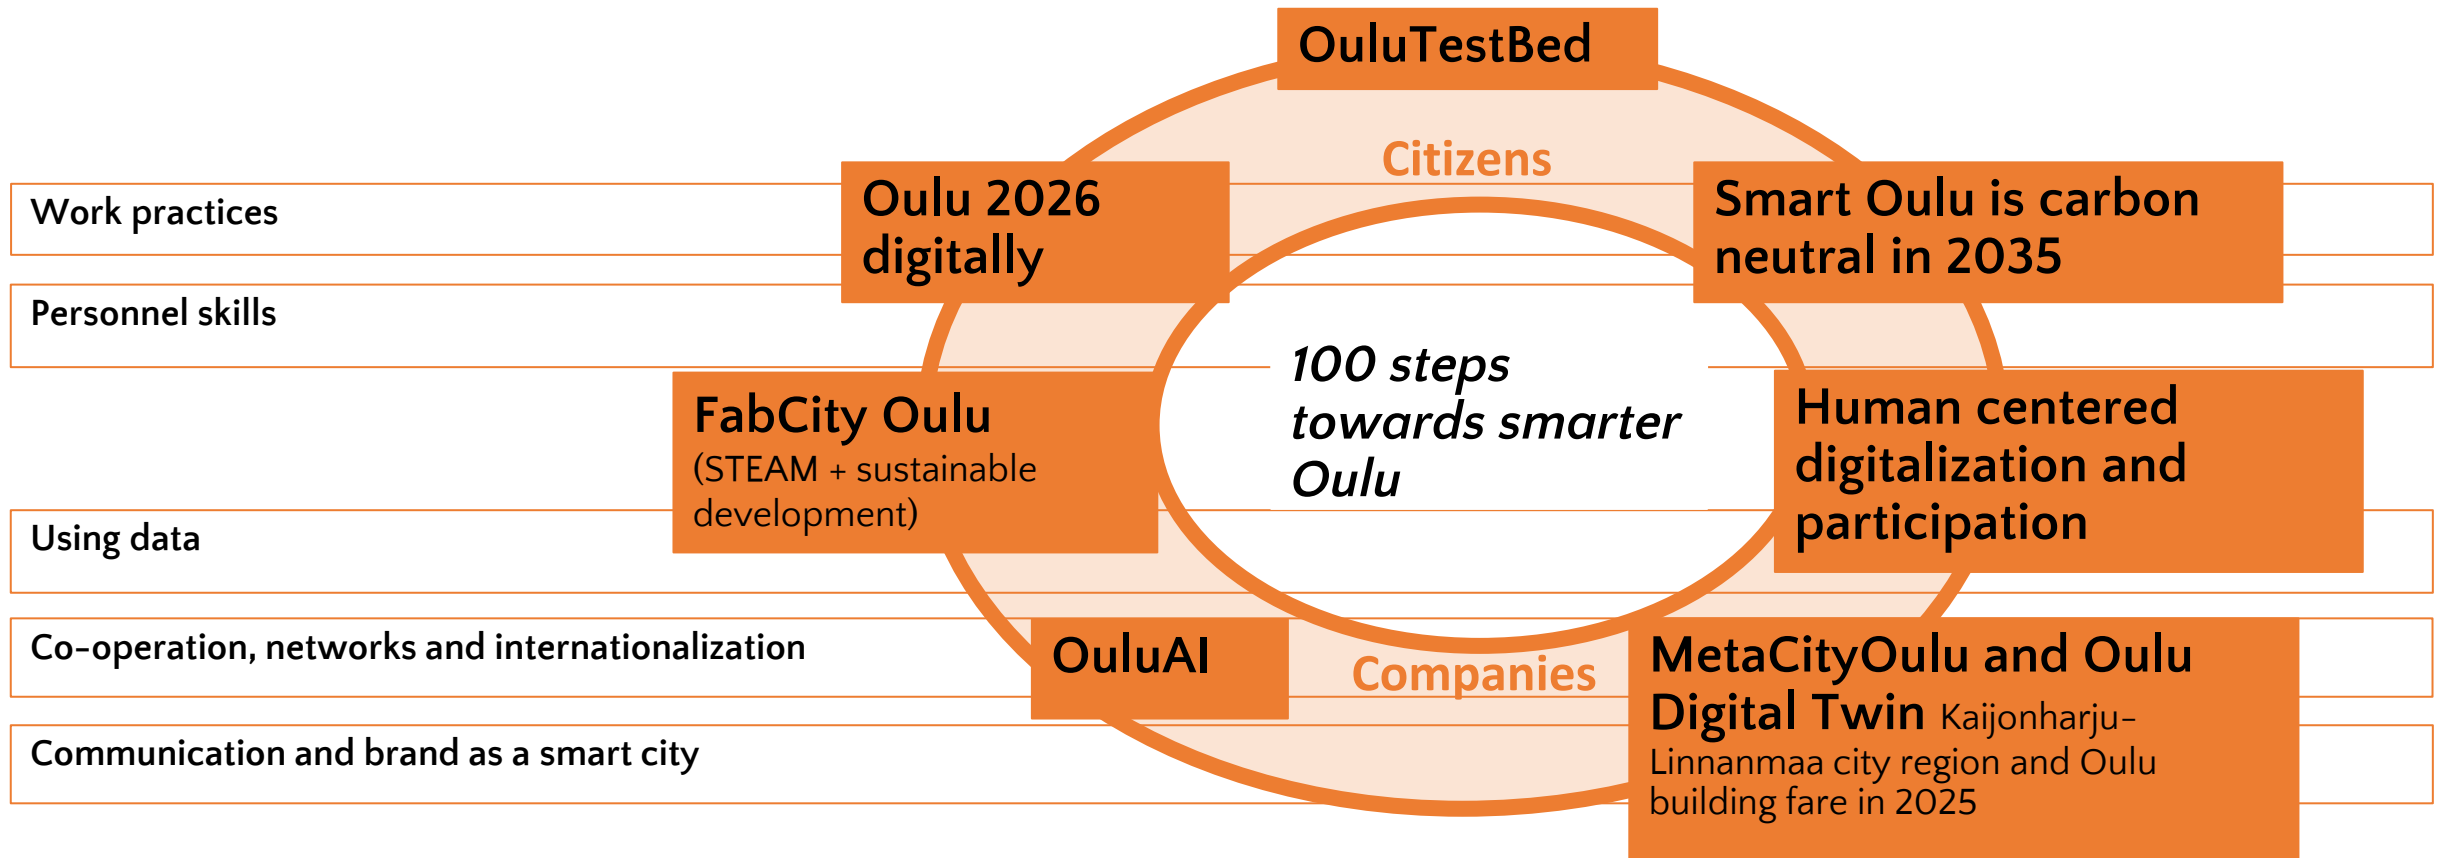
OuluTestBed

Citizens

Work practices

Oulu 2026 digitally

Smart Oulu is carbon neutral in 2035

Personnel skills

100 steps towards smarter Oulu

FabCity Oulu
(STEAM + sustainable development)

Human centered digitalization and participation

Using data

Co-operation, networks and internationalization

OuluAI

Companies

MetaCityOulu and Oulu Digital Twin Kaijonharju-Linnanmaa city region and Oulu building fare in 2025

Communication and brand as a smart city